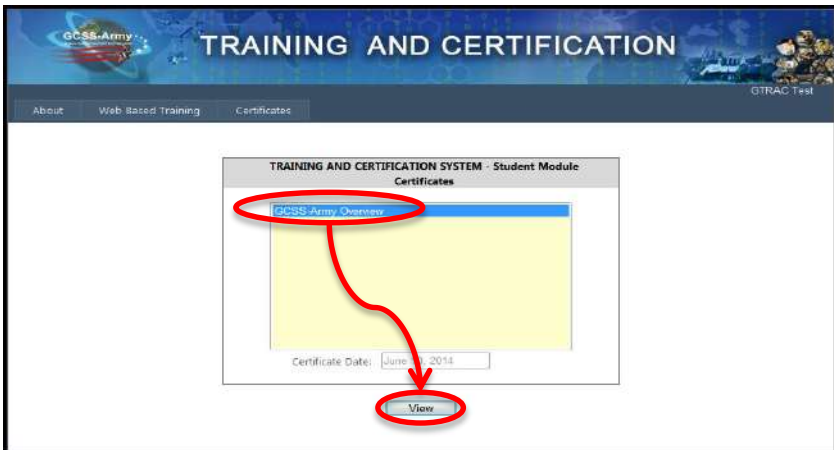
GCSS-Army

TRAINING AND CERTIFICATION

GTRAC Test

About

Web Based Training

Certificates

TRAINING AND CERTIFICATION SYSTEM - Student Module

Certificates

GCSS-Army Overview

Certificate Date: June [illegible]0, 2014

View